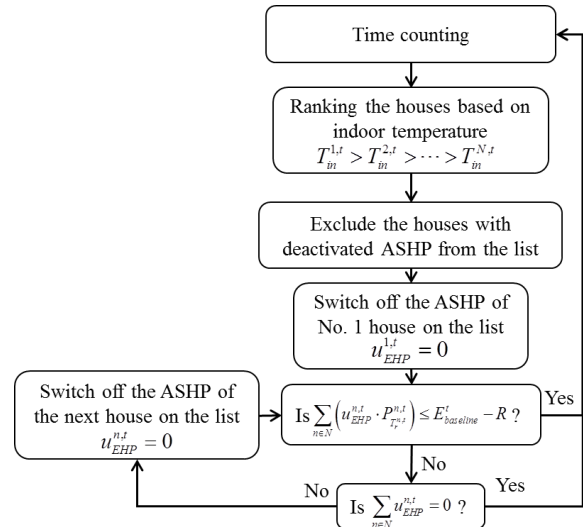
Time counting

Ranking the houses based on indoor temperature
$T_{in}^{1,t} > T_{in}^{2,t} > \cdots > T_{in}^{N,t}$

Exclude the houses with deactivated ASHP from the list

Switch off the ASHP of No. 1 house on the list
$u_{EHP}^{1,t} = 0$

Switch off the ASHP of the next house on the list
$u_{EHP}^{n,t} = 0$

Is $\sum_{n \in N} \left( u_{EHP}^{n,t} \cdot P_{T_r^{n,t}}^{n,t} \right) \leq E_{baseline}^{t} - R$ ?

Yes

No

No

Is $\sum_{n \in N} u_{EHP}^{n,t} = 0$ ?

Yes